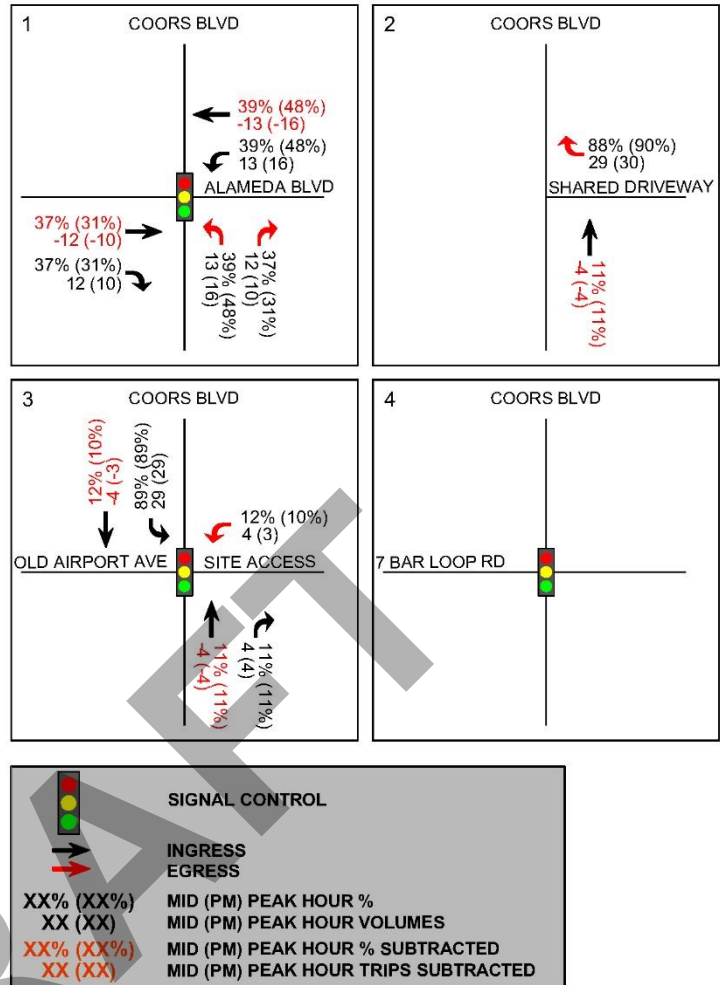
1
COORS BLVD
39% (48%)
-13 (-16)
39% (48%)
13 (16)
ALAMEDA BLVD
37% (31%)
-12 (-10)
37% (31%)
12 (10)
39% (48%)
13 (16)
37% (31%)
12 (10)

2
COORS BLVD
88% (90%)
29 (30)
SHARED DRIVEWAY
11% (11%)
-4 (-4)

3
COORS BLVD
12% (10%)
-4 (-3)
89% (89%)
29 (29)
12% (10%)
4 (3)
OLD AIRPORT AVE
SITE ACCESS
11% (11%)
-4 (-4)
11% (11%)
4 (4)

4
COORS BLVD
7 BAR LOOP RD

SIGNAL CONTROL
INGRESS
EGRESS
XX% (XX%) MID (PM) PEAK HOUR %
XX (XX) MID (PM) PEAK HOUR VOLUMES
XX% (XX%) MID (PM) PEAK HOUR % SUBTRACTED
XX (XX) MID (PM) PEAK HOUR TRIPS SUBTRACTED

DRAFT